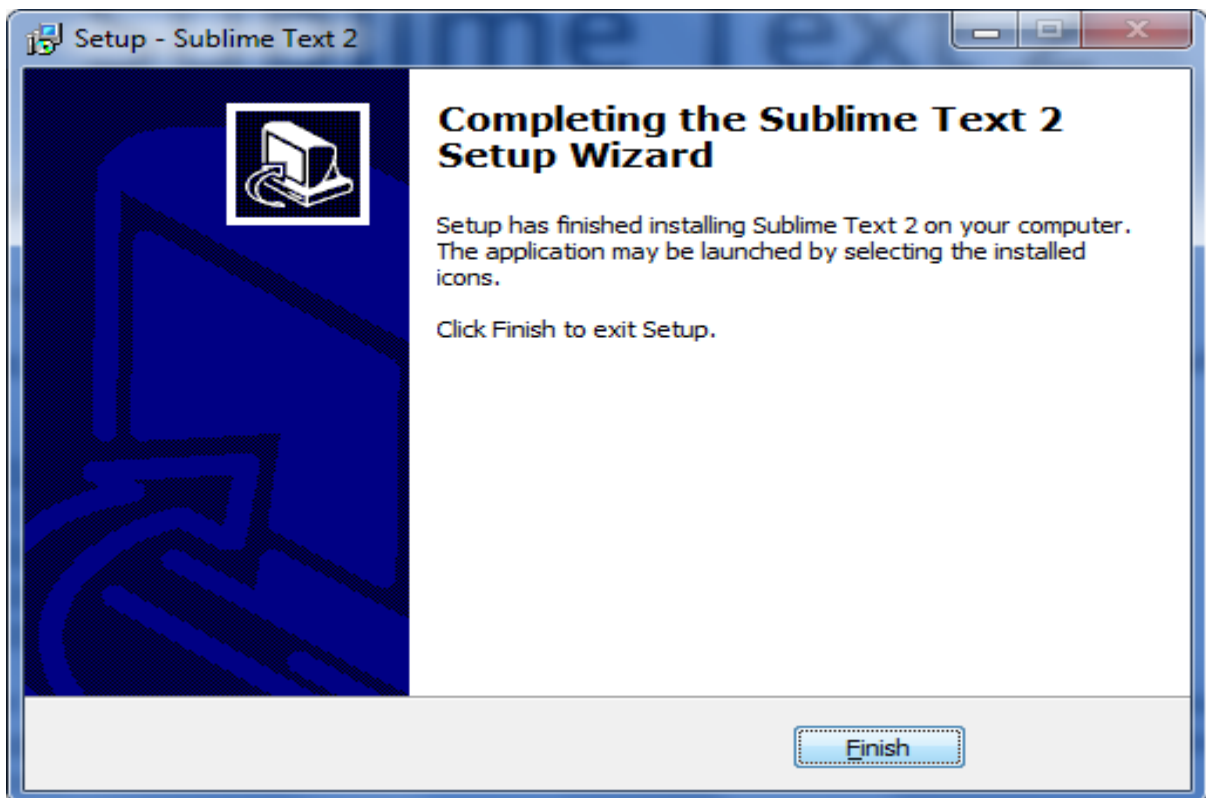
Setup - Sublime Text 2

Completing the Sublime Text 2 Setup Wizard

Setup has finished installing Sublime Text 2 on your computer. The application may be launched by selecting the installed icons.

Click Finish to exit Setup.

Finish